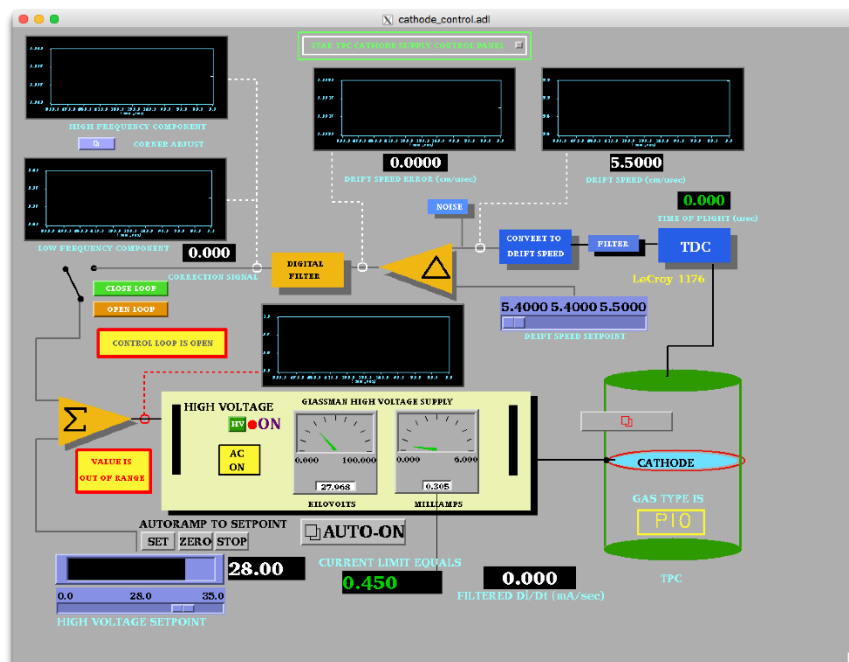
cathode_control.adl

STAR TPC CATHODE SUPPLY CONTROL PANEL

HIGH FREQUENCY COMPONENT

CORNER ADJUST

0.0000

DRIFT SPEED ERROR (cm/usec)

5.5000

DRIFT SPEED (cm/usec)

0.000

TIME OF FLIGHT (usec)

LOW FREQUENCY COMPONENT

0.000

CORRECTION SIGNAL

DIGITAL FILTER

NOISE

CONVERT TO DRIFT SPEED

FILTER

TDC

LeCroy 1176

CLOSE LOOP

OPEN LOOP

5.4000 5.4000 5.5000

DRIFT SPEED SETPOINT

CONTROL LOOP IS OPEN

HIGH VOLTAGE

HV ON

AC ON

GLASSMAN HIGH VOLTAGE SUPPLY

0.000 100.000

27.968

KILOVOLTS

0.000 6.000

0.305

MILLIAMPS

VALUE IS OUT OF RANGE

CATHODE

GAS TYPE IS

P10

AUTORAMP TO SETPOINT

SET ZERO STOP

AUTO-ON

28.00

CURRENT LIMIT EQUALS

0.450

0.000

FILTERED Di/Dt (mA/sec)

TPC

0.0 28.0 35.0

HIGH VOLTAGE SETPOINT